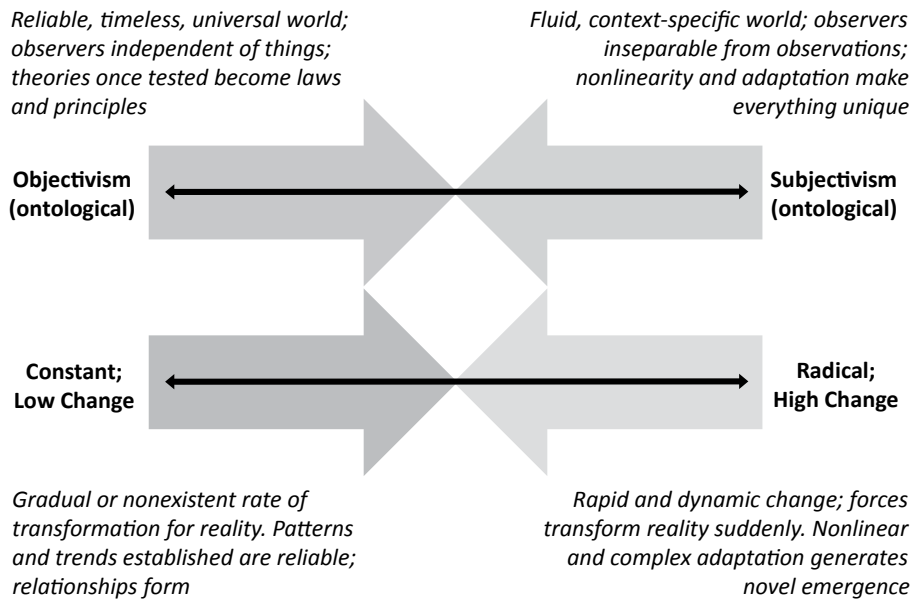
Reliable, timeless, universal world; observers independent of things; theories once tested become laws and principles

Fluid, context-specific world; observers inseparable from observations; nonlinearity and adaptation make everything unique

Objectivism (ontological)

Subjectivism (ontological)

Constant; Low Change

Radical; High Change

Gradual or nonexistent rate of transformation for reality. Patterns and trends established are reliable; relationships form

Rapid and dynamic change; forces transform reality suddenly. Nonlinear and complex adaptation generates novel emergence